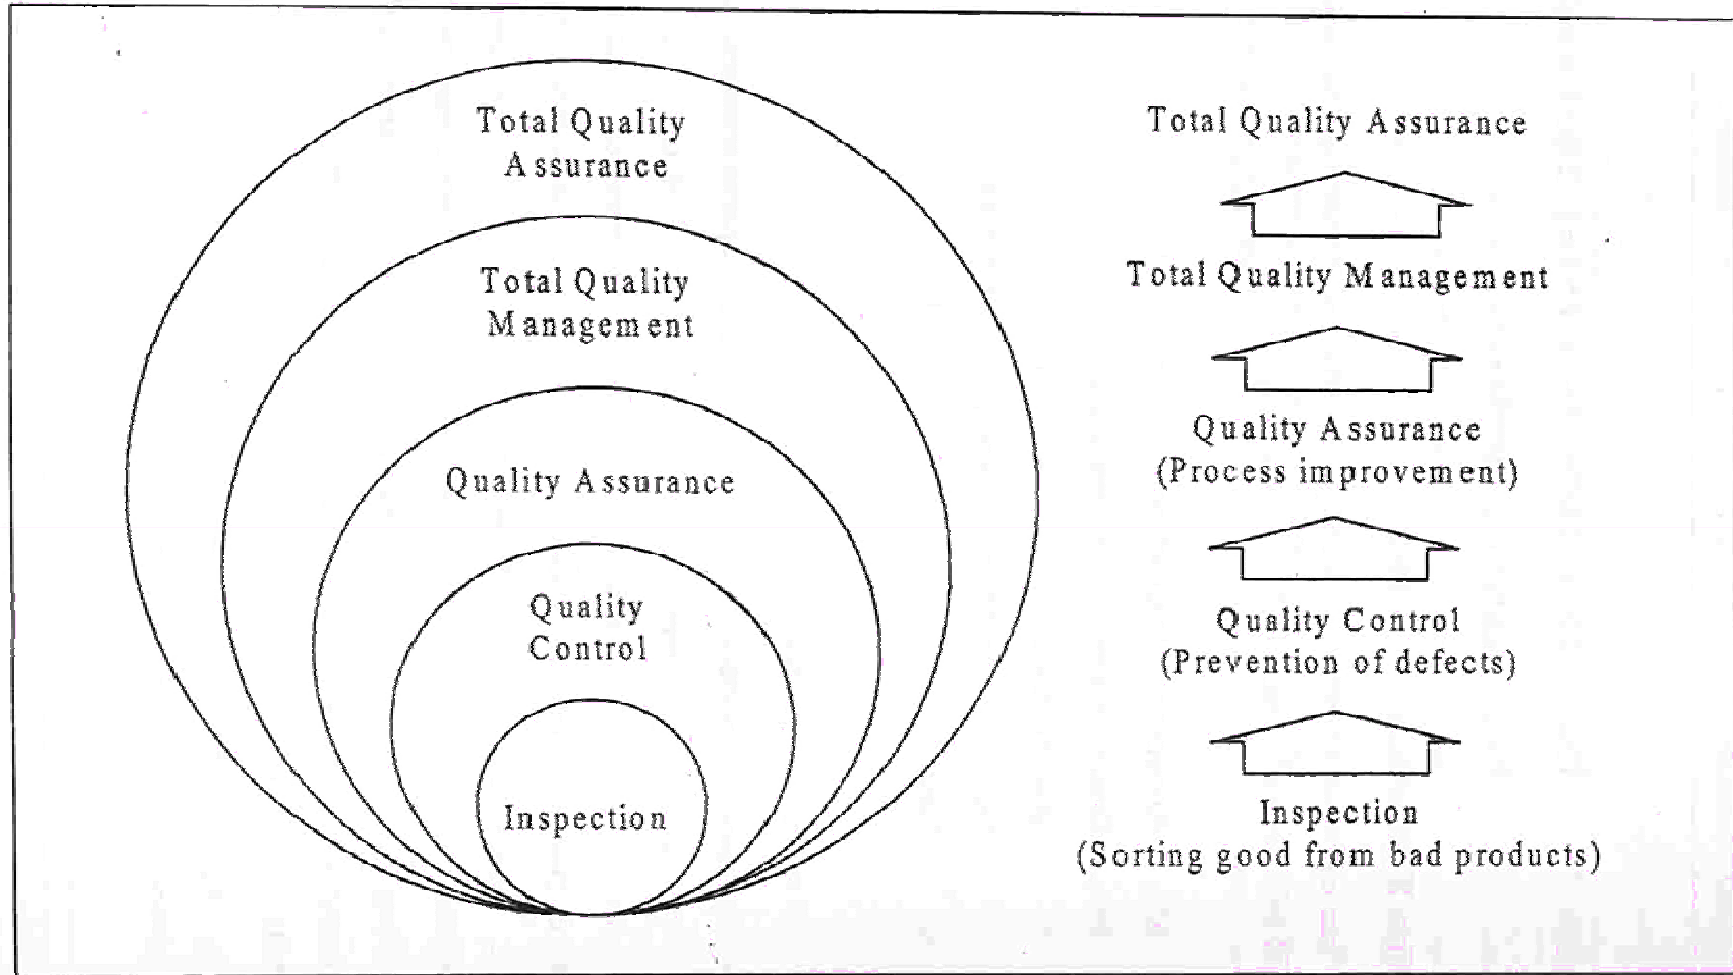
Total Quality Assurance

Total Quality Management

Quality Assurance

Quality Control

Inspection

Total Quality Assurance

Total Quality Management

Quality Assurance
(Process improvement)

Quality Control
(Prevention of defects)

Inspection
(Sorting good from bad products)